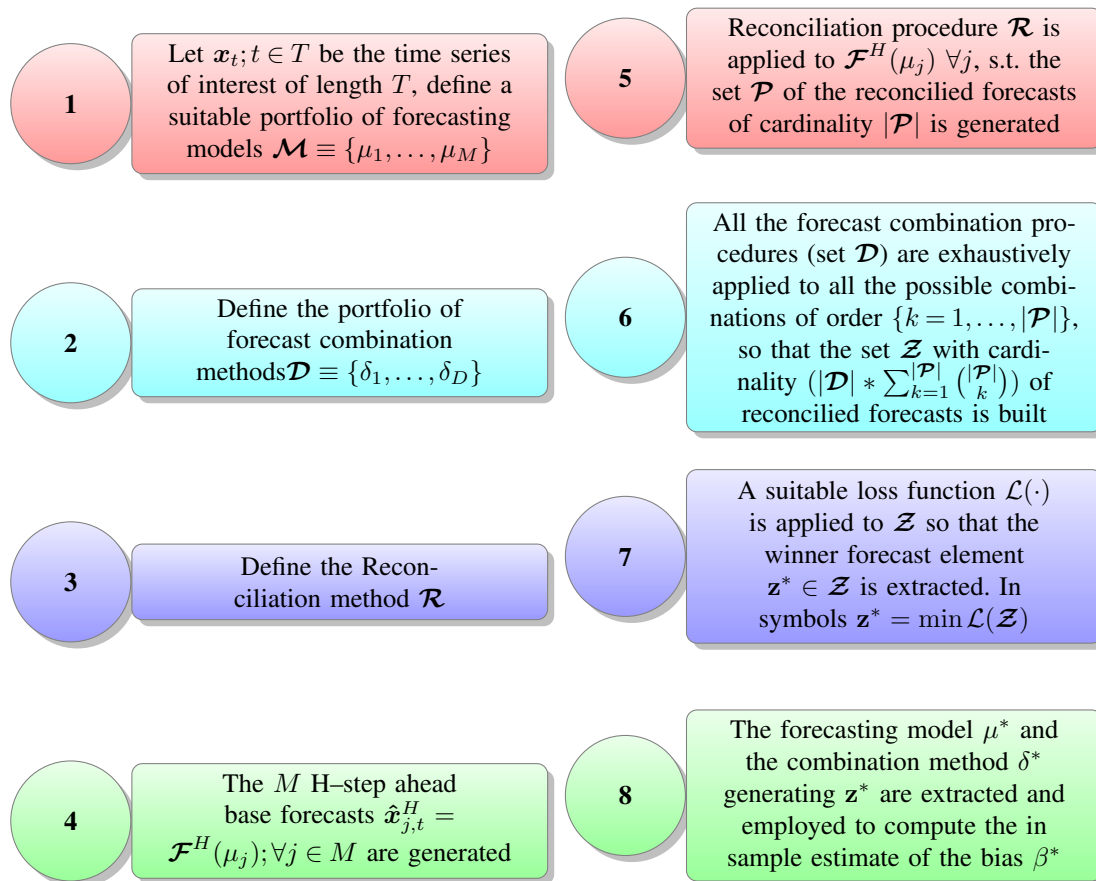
1

Let $\boldsymbol{x}_t; t \in T$ be the time series of interest of length $T$, define a suitable portfolio of forecasting models $\boldsymbol{\mathcal{M}} \equiv \{\mu_1, \ldots, \mu_M\}$

5

Reconciliation procedure $\boldsymbol{\mathcal{R}}$ is applied to $\boldsymbol{\mathcal{F}}^H(\mu_j)\ \forall j$, s.t. the set $\boldsymbol{\mathcal{P}}$ of the reconciled forecasts of cardinality $|\boldsymbol{\mathcal{P}}|$ is generated

2

Define the portfolio of forecast combination methods$\boldsymbol{\mathcal{D}} \equiv \{\delta_1, \ldots, \delta_D\}$

6

All the forecast combination procedures (set $\boldsymbol{\mathcal{D}}$) are exhaustively applied to all the possible combinations of order $\{k = 1, \ldots, |\boldsymbol{\mathcal{P}}|\}$, so that the set $\boldsymbol{\mathcal{Z}}$ with cardinality $(|\boldsymbol{\mathcal{D}}| * \sum_{k=1}^{|\boldsymbol{\mathcal{P}}|} \binom{|\boldsymbol{\mathcal{P}}|}{k})$ of reconciled forecasts is built

3

Define the Reconciliation method $\boldsymbol{\mathcal{R}}$

7

A suitable loss function $\mathcal{L}(\cdot)$ is applied to $\boldsymbol{\mathcal{Z}}$ so that the winner forecast element $\mathbf{z}^* \in \boldsymbol{\mathcal{Z}}$ is extracted. In symbols $\mathbf{z}^* = \min \mathcal{L}(\boldsymbol{\mathcal{Z}})$

4

The $M$ H–step ahead base forecasts $\hat{\boldsymbol{x}}_{j,t}^H = \boldsymbol{\mathcal{F}}^H(\mu_j); \forall j \in M$ are generated

8

The forecasting model $\mu^*$ and the combination method $\delta^*$ generating $\mathbf{z}^*$ are extracted and employed to compute the in sample estimate of the bias $\beta^*$